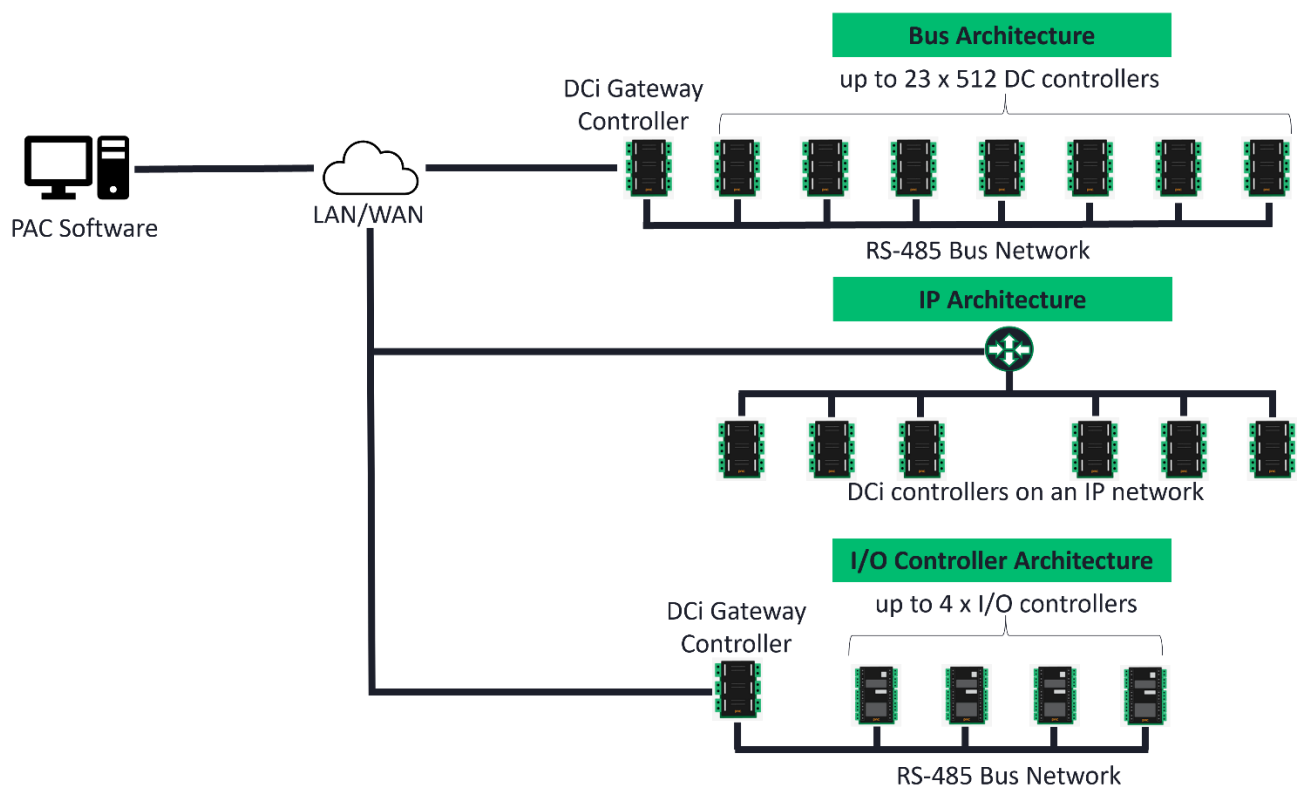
Bus Architecture

up to 23 x 512 DC controllers

DCi Gateway Controller

PAC Software

LAN/WAN

RS-485 Bus Network

IP Architecture

DCi controllers on an IP network

I/O Controller Architecture

up to 4 x I/O controllers

DCi Gateway Controller

RS-485 Bus Network